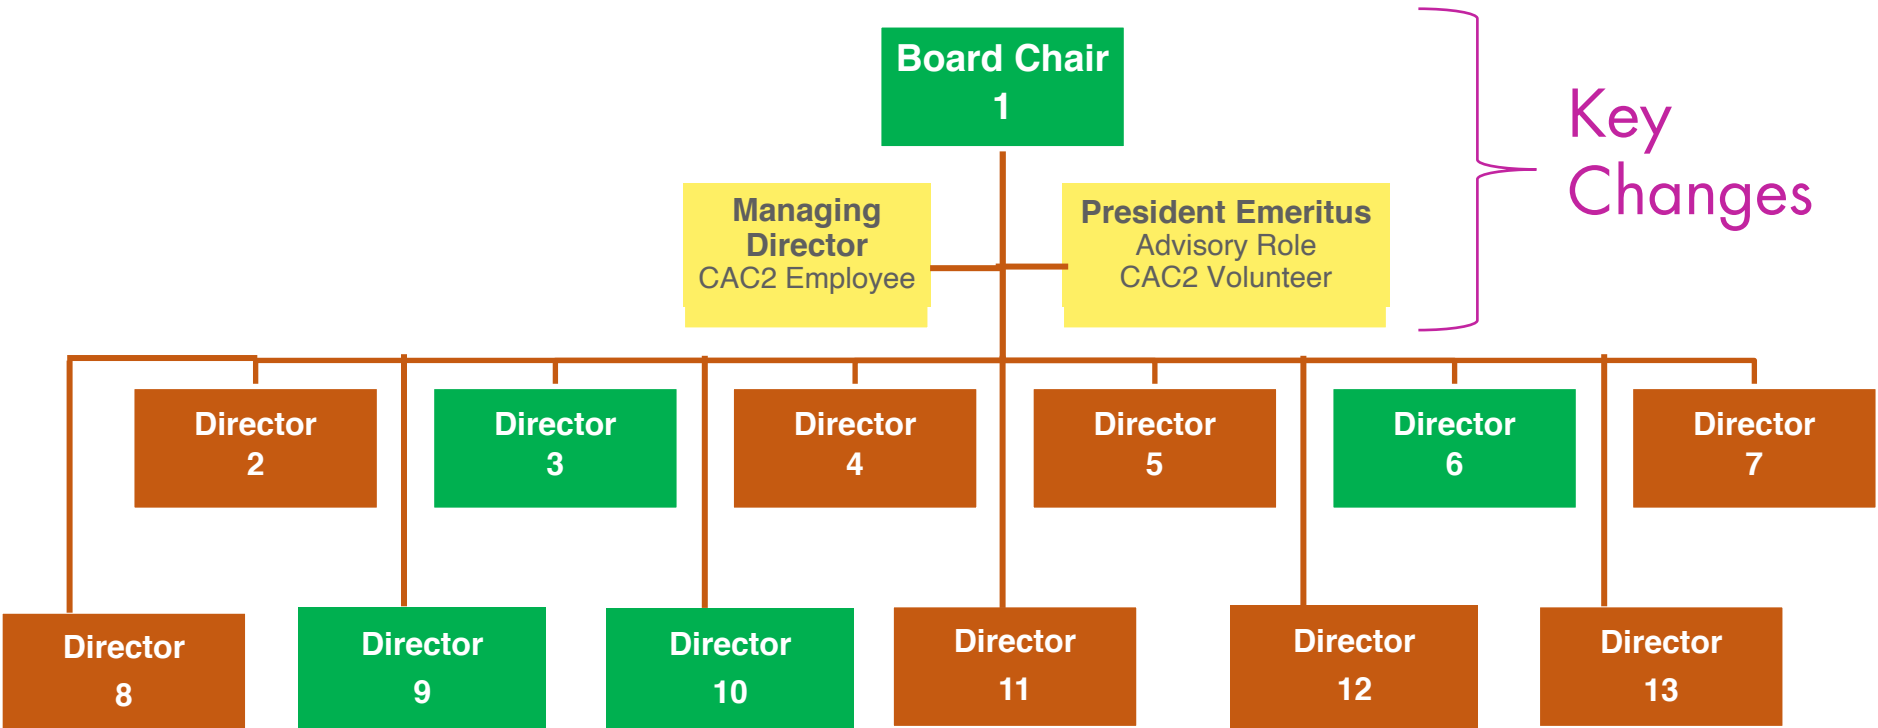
Board Chair
1

Managing Director
CAC2 Employee

President Emeritus
Advisory Role
CAC2 Volunteer

Key Changes

Director
2

Director
3

Director
4

Director
5

Director
6

Director
7

Director
8

Director
9

Director
10

Director
11

Director
12

Director
13